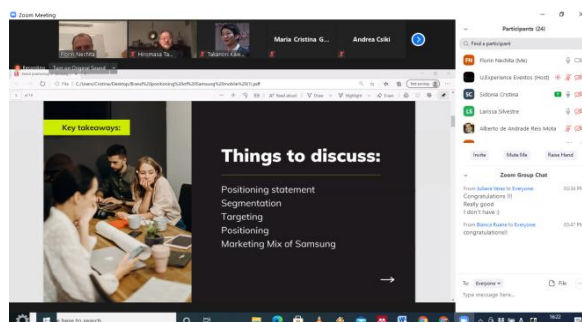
Zoom Meeting

Florin Nachita
Hiroyasa Ta...
Takanori Kiw...
Maria Cristina G...
Andrea Csiki

Recording
Turn on Original Sound

File | C:/Users/Cristina/Desktop/Brand%20positioning%20of%20Samsung%20mobile%20(1).pdf

Read aloud
Draw
Highlight
Erase

Key takeaways:

Things to discuss:

Positioning statement
Segmentation
Targeting
Positioning
Marketing Mix of Samsung

→

Participants (24)

Find a participant

FN Florin Nachita (Me)
UXperience Eventos (Host)
SC Sidonia Cristina
LS Larissa Silvestre
Alberto de Andrade Reis Mota

Invite
Mute Me
Raise Hand

Zoom Group Chat

From Juliana Vieira to Everyone 03:34 PM
Congratulations !!!
Really good
I don't have :)

From Bianca Ruano to Everyone 03:47 PM
congratulations!!

To: Everyone
File
Type message here...

Type here to search

16:22